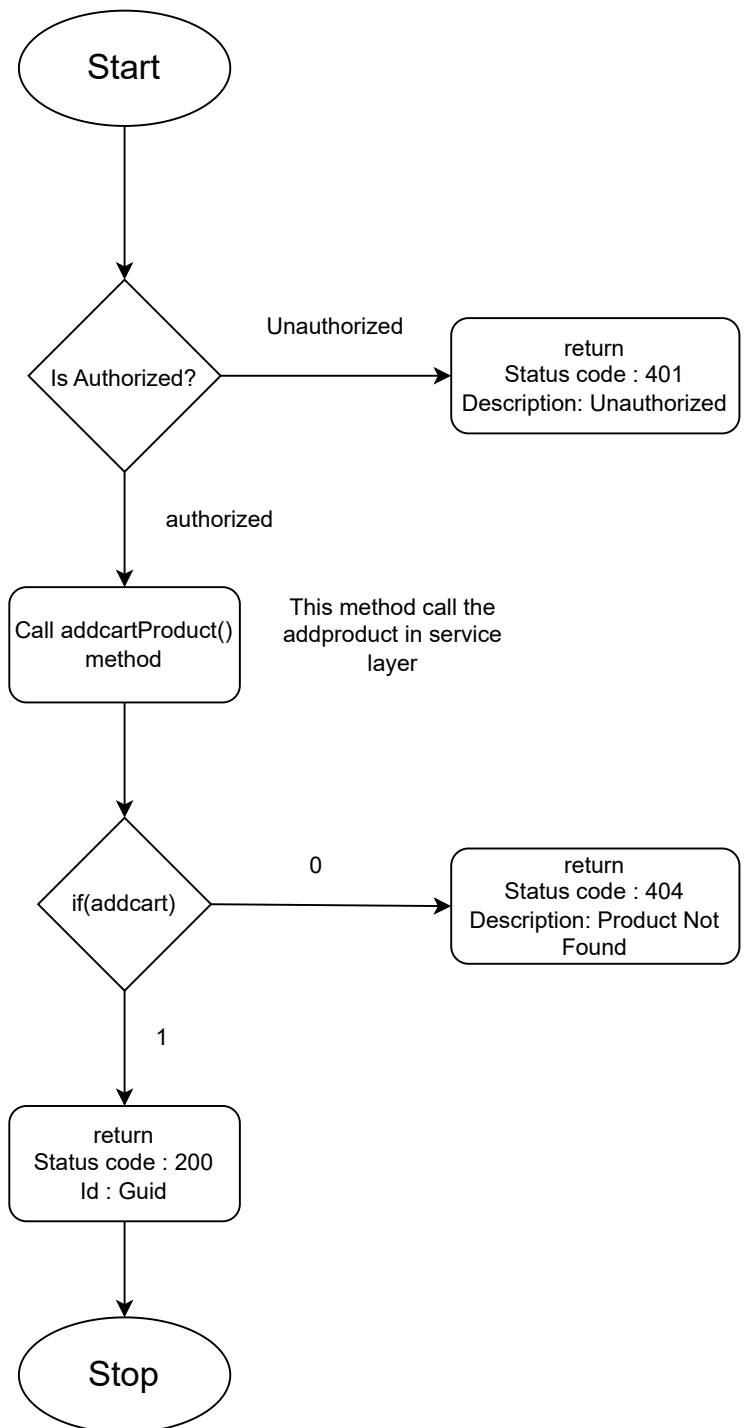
Start

Unauthorized

Is Authorized?

return
Status code : 401
Description: Unauthorized

authorized

Call addcartProduct() method

This method call the addproduct in service layer

0

if(addcart)

return
Status code : 404
Description: Product Not Found

1

return
Status code : 200
Id : Guid

Stop